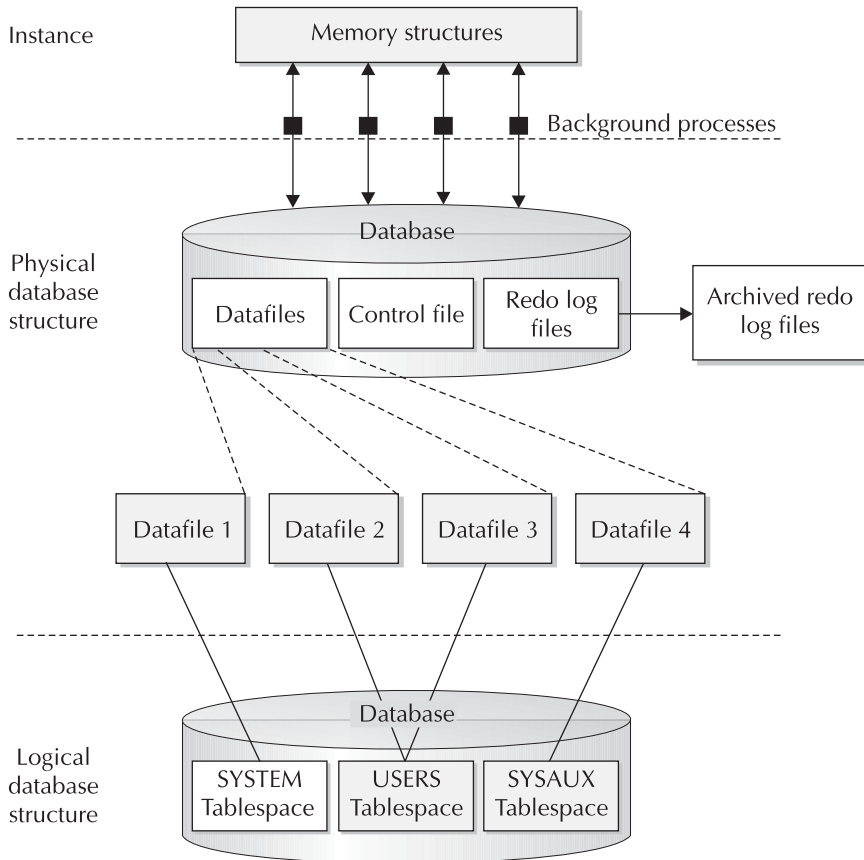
Instance

Memory structures

Background processes

Physical database structure

Database

Datafiles

Control file

Redo log files

Archived redo log files

Datafile 1

Datafile 2

Datafile 3

Datafile 4

Logical database structure

Database

SYSTEM Tablespace

USERS Tablespace

SYSAUX Tablespace